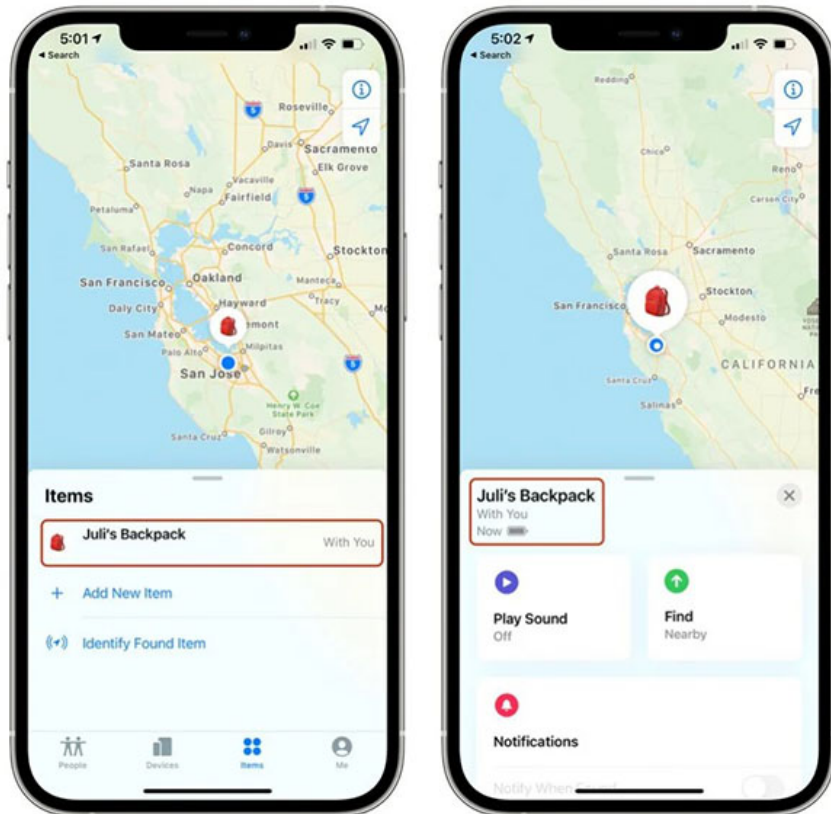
5:01
◂ Search

Roseville
Davis
Sacramento
Elk Grove
Santa Rosa
Napa
Vacaville
Fairfield
Petaluma
San Rafael
Concord
Stockton
San Francisco
Oakland
Manteca
Daly City
Hayward
Tracy
San Mateo
Fremont
Palo Alto
Milpitas
San Jose
Henry W. Coe State Park
Gilroy
Santa Cruz
Watsonville

Items
Juli's Backpack With You
+ Add New Item
Identify Found Item

People Devices Items Me

5:02
◂ Search

Redding
Chico
Reno
Carson City
Santa Rosa
Sacramento
Stockton
San Francisco
Modesto
CALIFORNIA
Santa Cruz
Fresno
Salinas

Juli's Backpack
With You
Now

Play Sound
Off

Find
Nearby

Notifications

Notify When Found